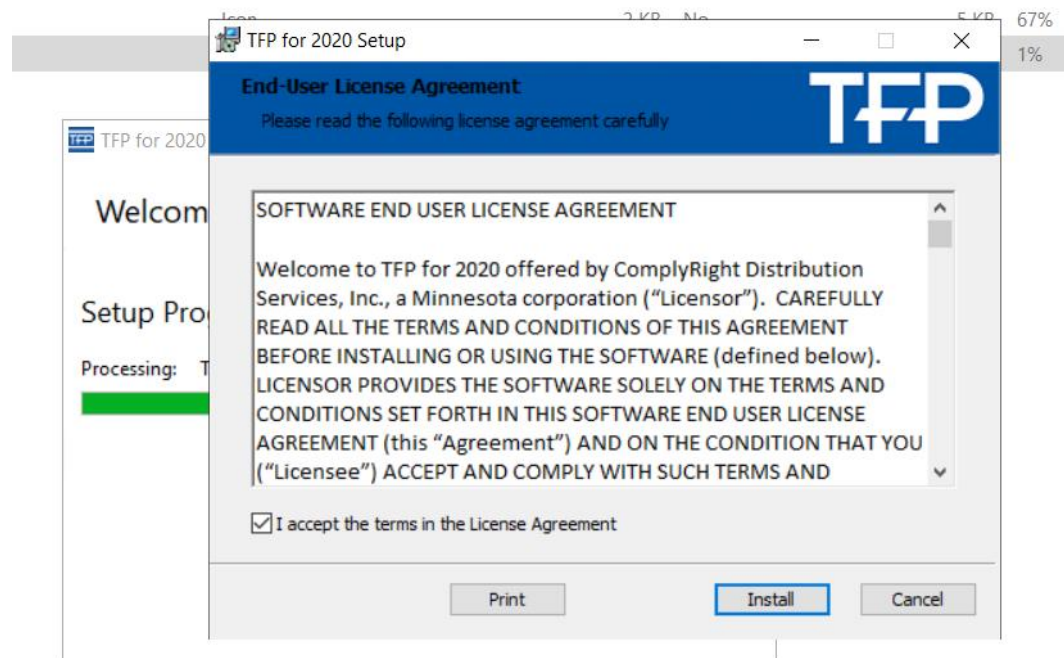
Icon 2 KB No 5 KB 67%
1%

TFP for 2020

Welcom

Setup Pro

Processing: T

TFP for 2020 Setup

End-User License Agreement
Please read the following license agreement carefully

TFP

SOFTWARE END USER LICENSE AGREEMENT

Welcome to TFP for 2020 offered by ComplyRight Distribution Services, Inc., a Minnesota corporation (“Licensor”). CAREFULLY READ ALL THE TERMS AND CONDITIONS OF THIS AGREEMENT BEFORE INSTALLING OR USING THE SOFTWARE (defined below). LICENSOR PROVIDES THE SOFTWARE SOLELY ON THE TERMS AND CONDITIONS SET FORTH IN THIS SOFTWARE END USER LICENSE AGREEMENT (this “Agreement”) AND ON THE CONDITION THAT YOU (“Licensee”) ACCEPT AND COMPLY WITH SUCH TERMS AND

I accept the terms in the License Agreement

Print Install Cancel